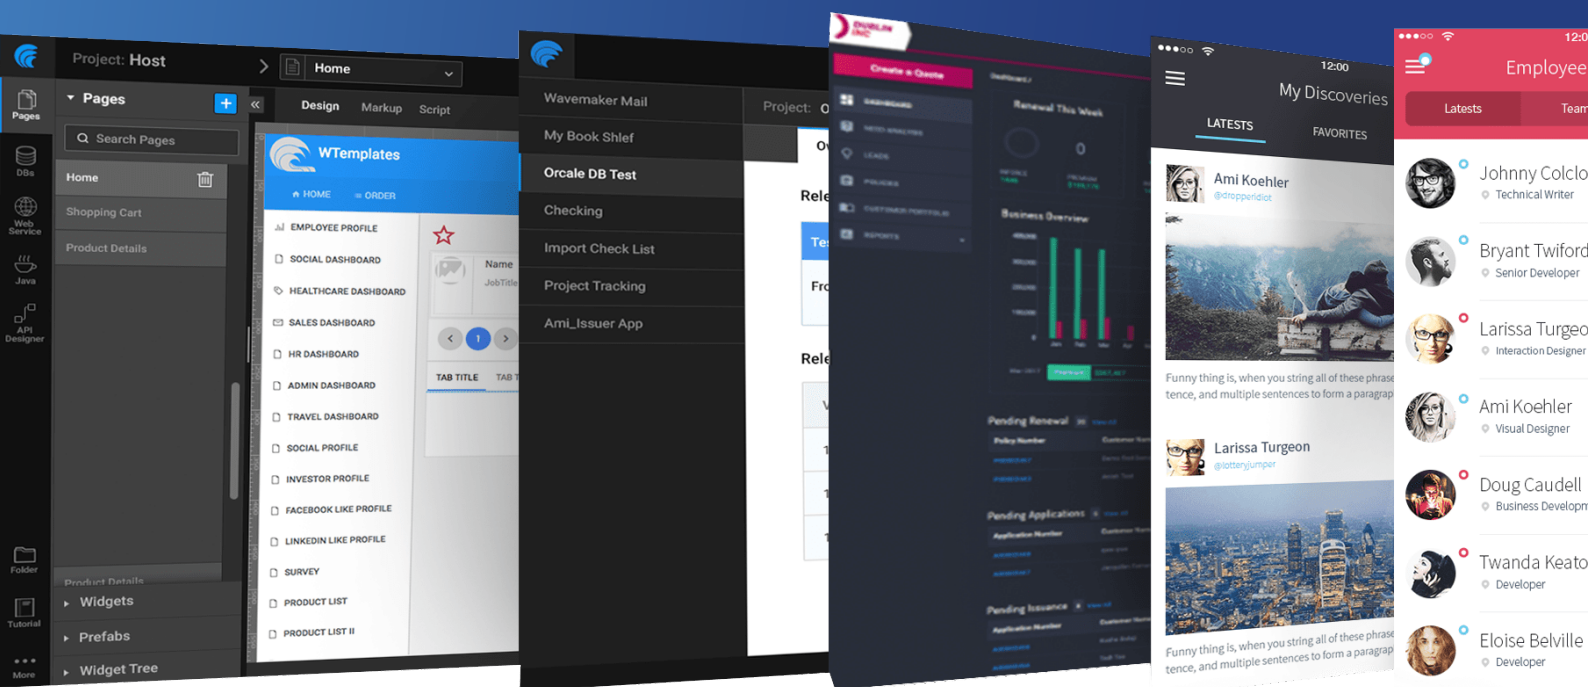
Pages
DBs
Web Service
Java
API Designer
Folder
Tutorial
More

Project: Host
Home

Pages
Search Pages
Home
Shopping Cart
Product Details
Product Details
Widgets
Prefabs
Widget Tree

Design Markup Script

WTemplates
HOME ORDER
EMPLOYEE PROFILE
SOCIAL DASHBOARD
HEALTHCARE DASHBOARD
SALES DASHBOARD
HR DASHBOARD
ADMIN DASHBOARD
TRAVEL DASHBOARD
SOCIAL PROFILE
INVESTOR PROFILE
FACEBOOK LIKE PROFILE
LINKEDIN LIKE PROFILE
SURVEY
PRODUCT LIST
PRODUCT LIST II
Name
JobTitle
1
TAB TITLE TAB T

Wavemaker Mail
My Book Shlef
Orcale DB Test
Checking
Import Check List
Project Tracking
Ami_Issuer App
Project: O
Rele
Tes
Fro
Rele

Create a Quote
Renewal This Week
0
Business Overview
Pending Renewal
Pending Applications
Pending Issuance

12:00
My Discoveries
LATESTS FAVORITES
Ami Koehler
@droppedidot
Funny thing is, when you string all of these phrase tence, and multiple sentences to form a paragrap
Larissa Turgeon
@lotteryjumper
Funny thing is, when you string all of these phrase tence, and multiple sentences to form a paragrap

12:0
Employee
Latests Team
Johnny Colclo
Technical Writer
Bryant Twiford
Senior Developer
Larissa Turgeo
Interaction Designer
Ami Koehler
Visual Designer
Doug Caudell
Business Developm
Twanda Keato
Developer
Eloise Belville
Developer